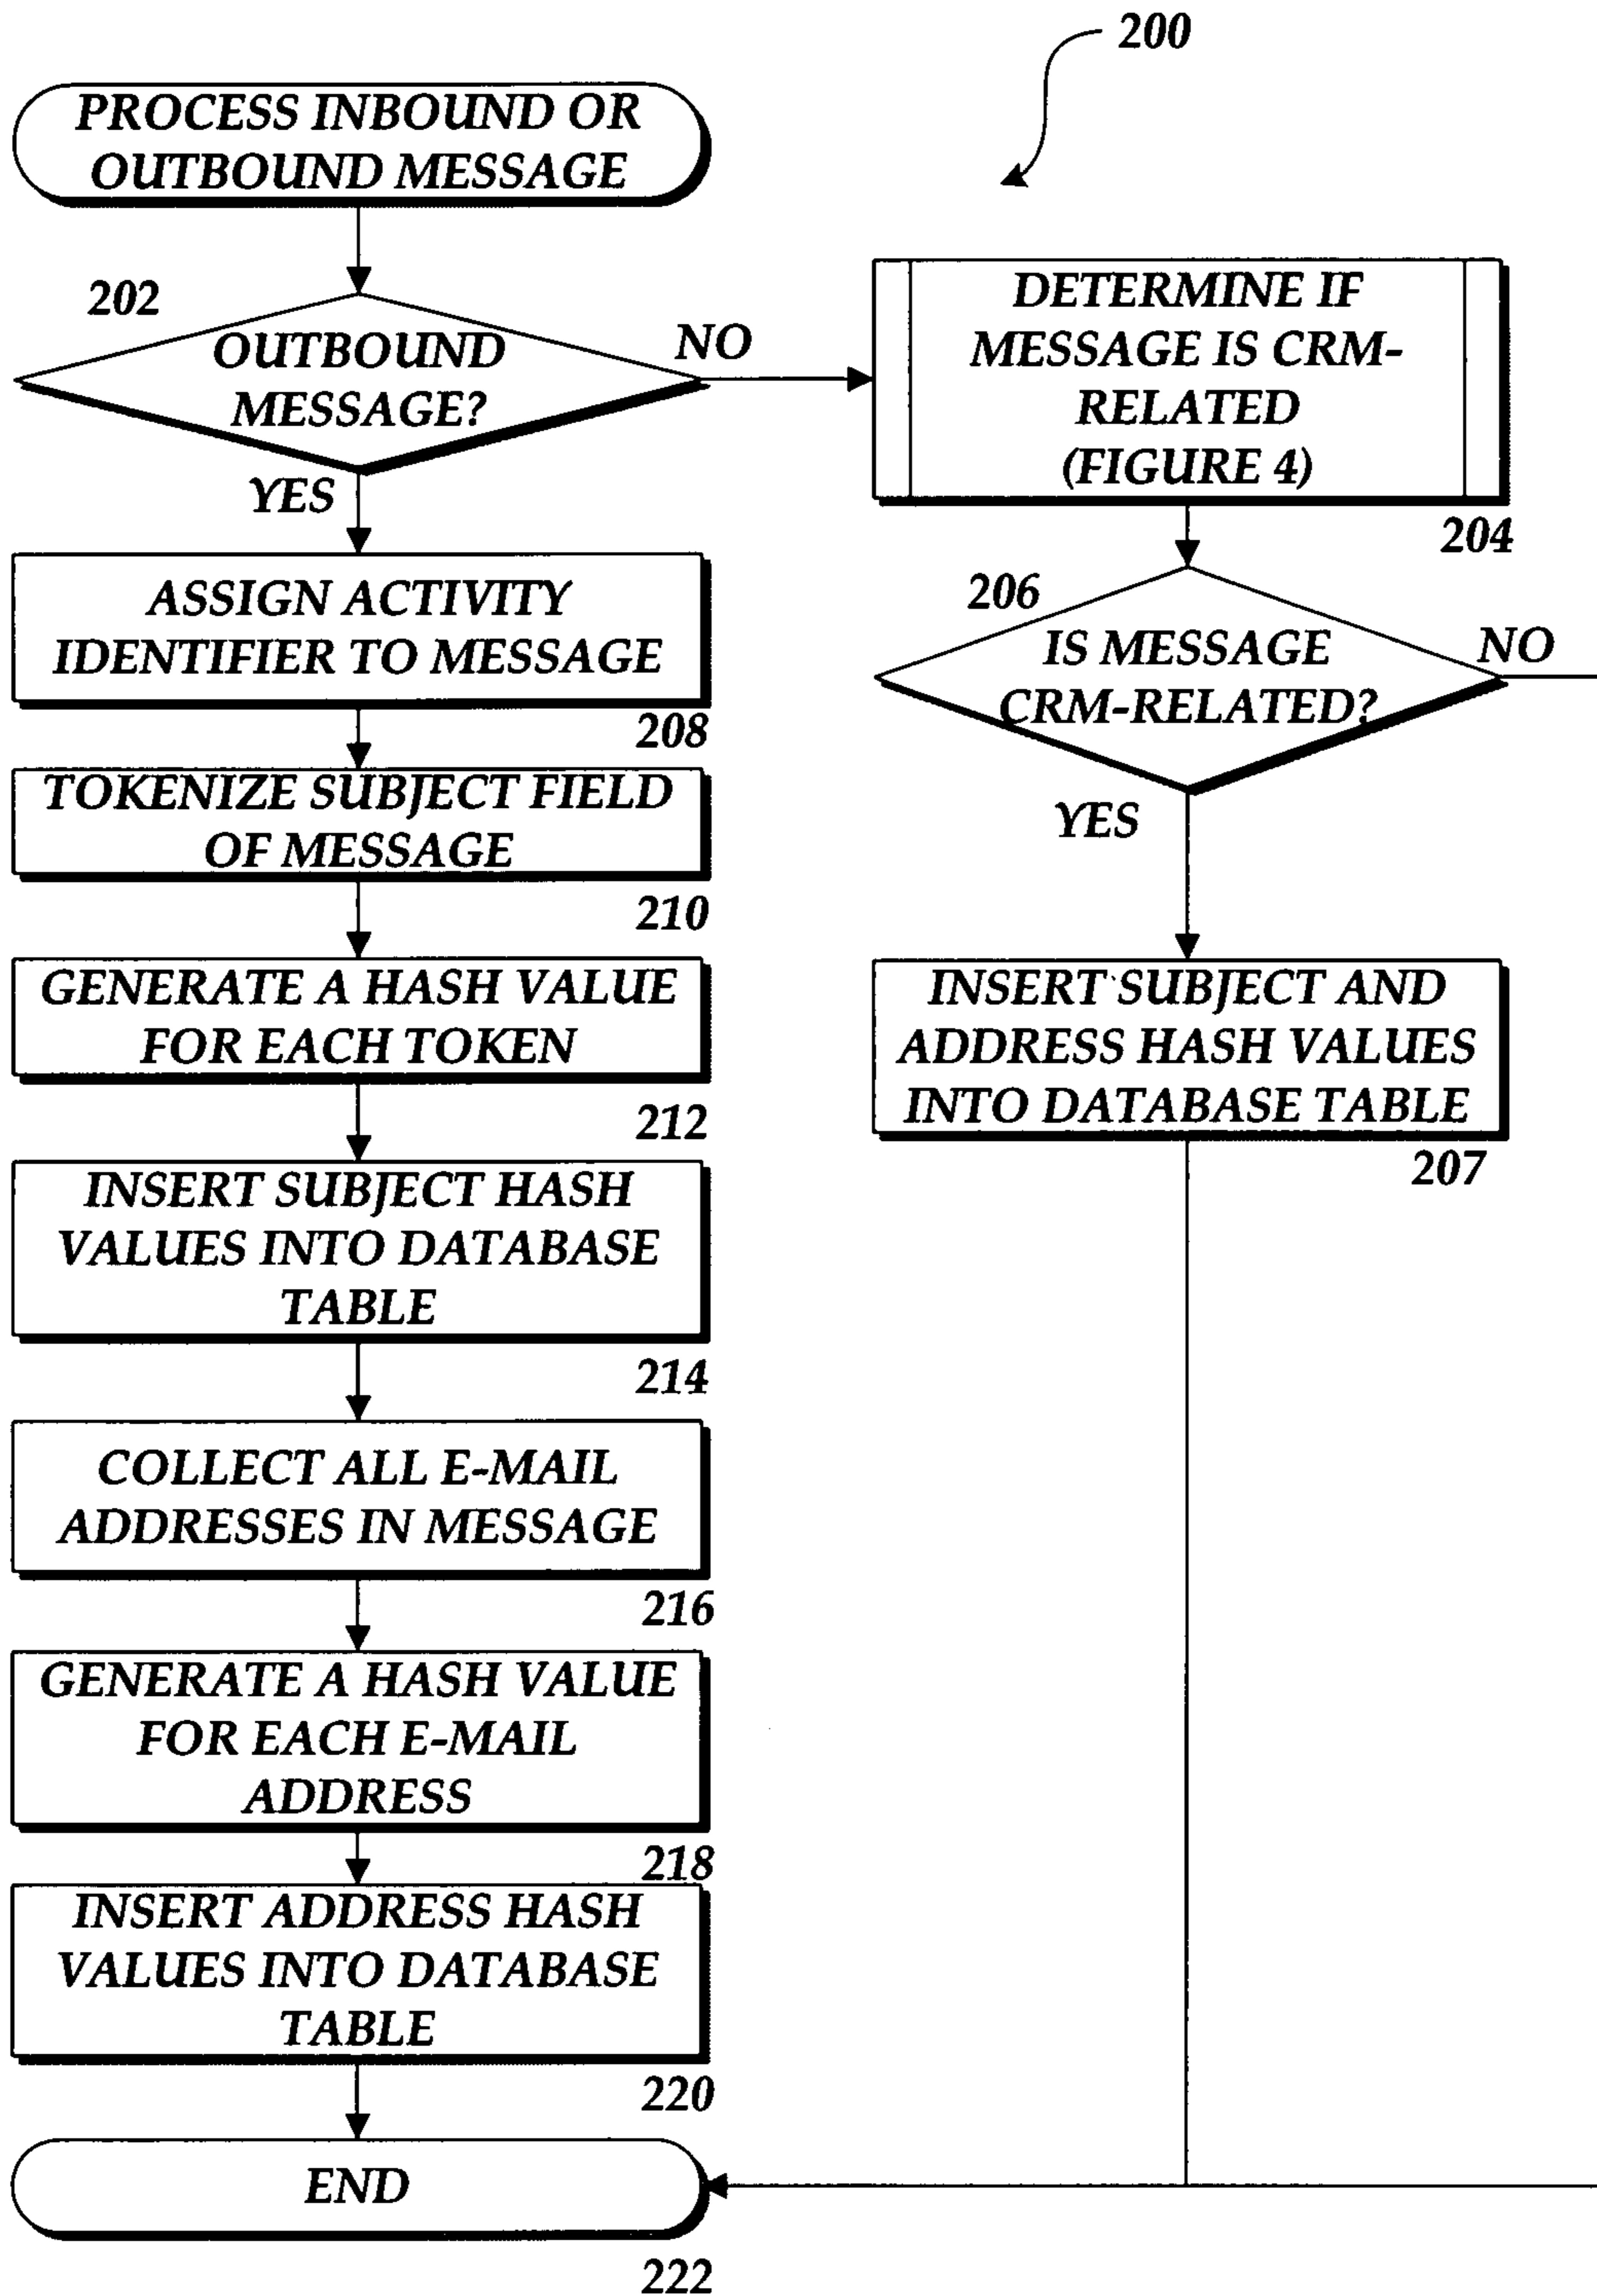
200

PROCESS INBOUND OR OUTBOUND MESSAGE

202

OUTBOUND MESSAGE?

NO

YES

DETERMINE IF MESSAGE IS CRM-RELATED (FIGURE 4)

204

206

IS MESSAGE CRM-RELATED?

NO

YES

ASSIGN ACTIVITY IDENTIFIER TO MESSAGE

208

TOKENIZE SUBJECT FIELD OF MESSAGE

210

GENERATE A HASH VALUE FOR EACH TOKEN

212

INSERT SUBJECT HASH VALUES INTO DATABASE TABLE

214

COLLECT ALL E-MAIL ADDRESSES IN MESSAGE

216

GENERATE A HASH VALUE FOR EACH E-MAIL ADDRESS

218

INSERT ADDRESS HASH VALUES INTO DATABASE TABLE

220

INSERT SUBJECT AND ADDRESS HASH VALUES INTO DATABASE TABLE

207

END

222